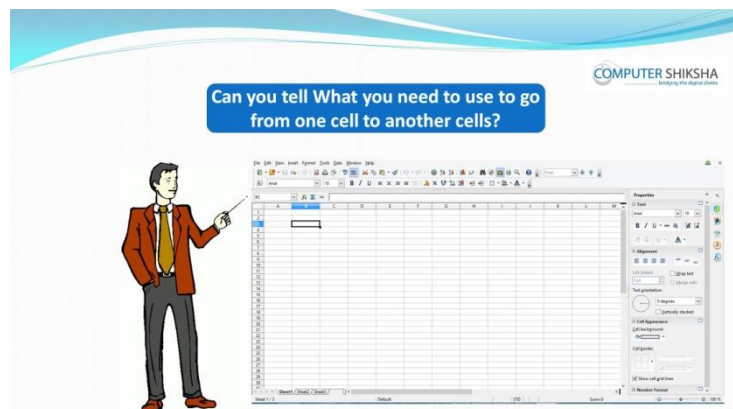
COMPUTER SHIKSHA
bridging the digital divide

Can you tell What you need to use to go from one cell to another cells?

File Edit View Insert Format Tools Data Window Help

Properties

Sheet1 Sheet2 Sheet3

Sheet 1 / 3 Default STD Sum=0 100%